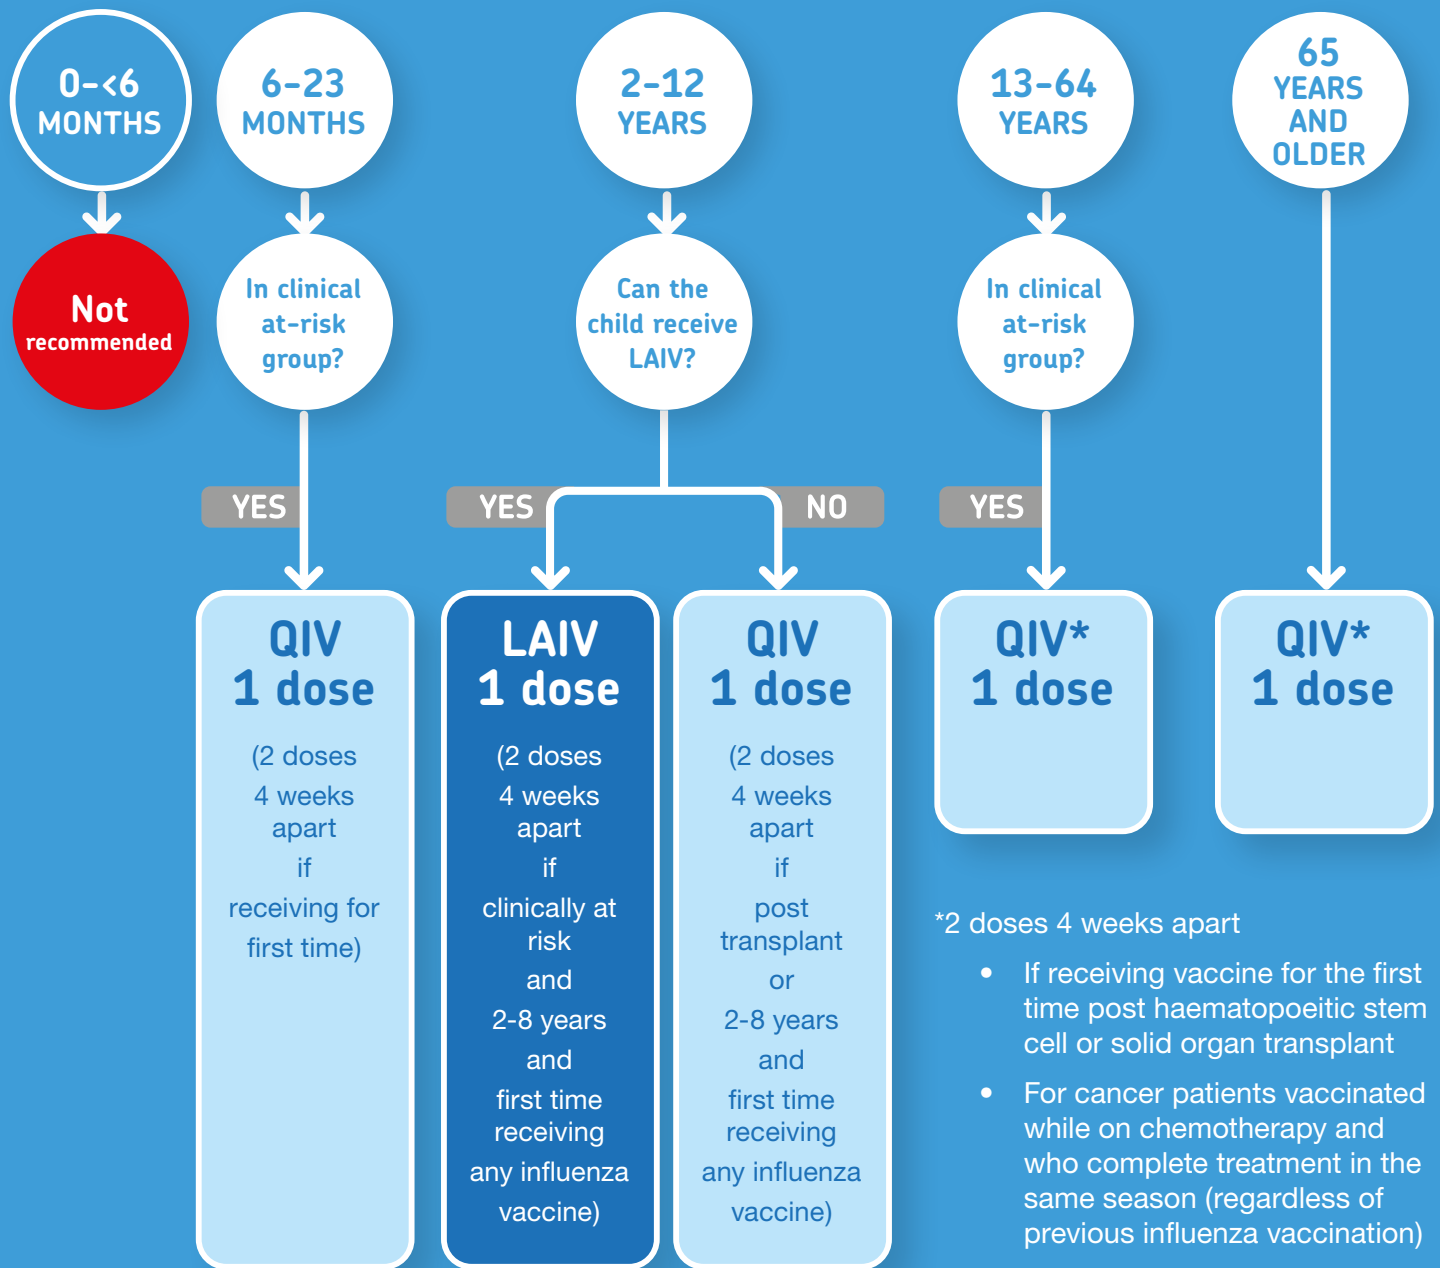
0-<6 MONTHS

Not recommended

6-23 MONTHS

In clinical at-risk group?

YES

QIV 1 dose

(2 doses 4 weeks apart if receiving for first time)

2-12 YEARS

Can the child receive LAIV?

YES

NO

LAIV 1 dose

(2 doses 4 weeks apart if clinically at risk and 2-8 years and first time receiving any influenza vaccine)

QIV 1 dose

(2 doses 4 weeks apart if post transplant or 2-8 years and first time receiving any influenza vaccine)

13-64 YEARS

In clinical at-risk group?

YES

QIV* 1 dose

65 YEARS AND OLDER

QIV* 1 dose

*2 doses 4 weeks apart

- If receiving vaccine for the first time post haematopoeitic stem cell or solid organ transplant
- For cancer patients vaccinated while on chemotherapy and who complete treatment in the same season (regardless of previous influenza vaccination)